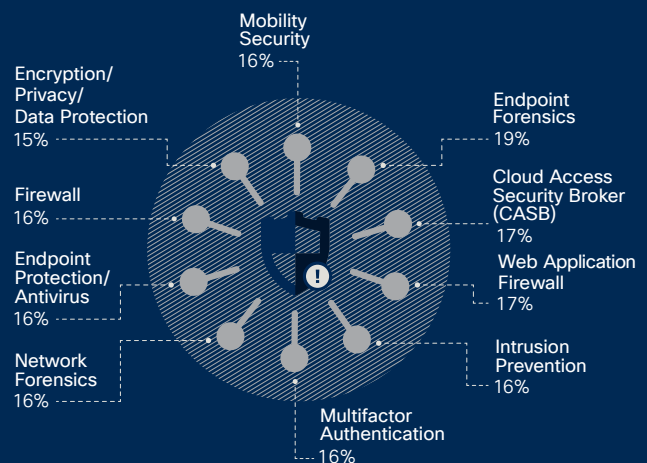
Mobility Security
16%

Encryption/ Privacy/ Data Protection
15%

Endpoint Forensics
19%

Firewall
16%

Cloud Access Security Broker (CASB)
17%

Endpoint Protection/ Antivirus
16%

Web Application Firewall
17%

Network Forensics
16%

Intrusion Prevention
16%

Multifactor Authentication
16%